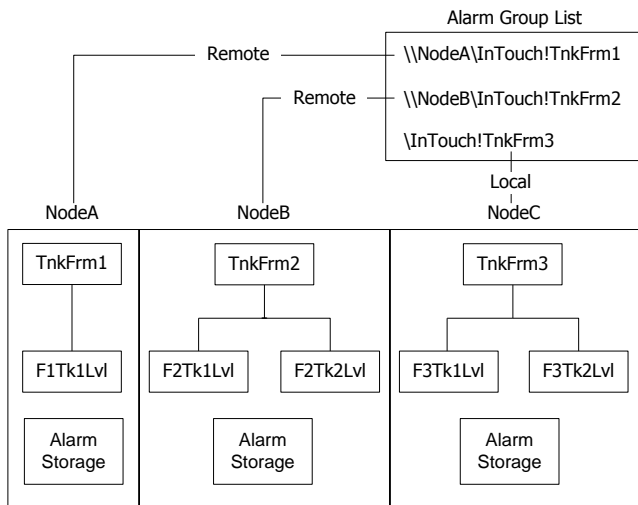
Alarm Group List

Remote

\\NodeA\InTouch!TnkFrm1

Remote

\\NodeB\InTouch!TnkFrm2

\InTouch!TnkFrm3

Local

NodeA

NodeB

NodeC

TnkFrm1

F1Tk1Lvl

Alarm Storage

TnkFrm2

F2Tk1Lvl

F2Tk2Lvl

Alarm Storage

TnkFrm3

F3Tk1Lvl

F3Tk2Lvl

Alarm Storage